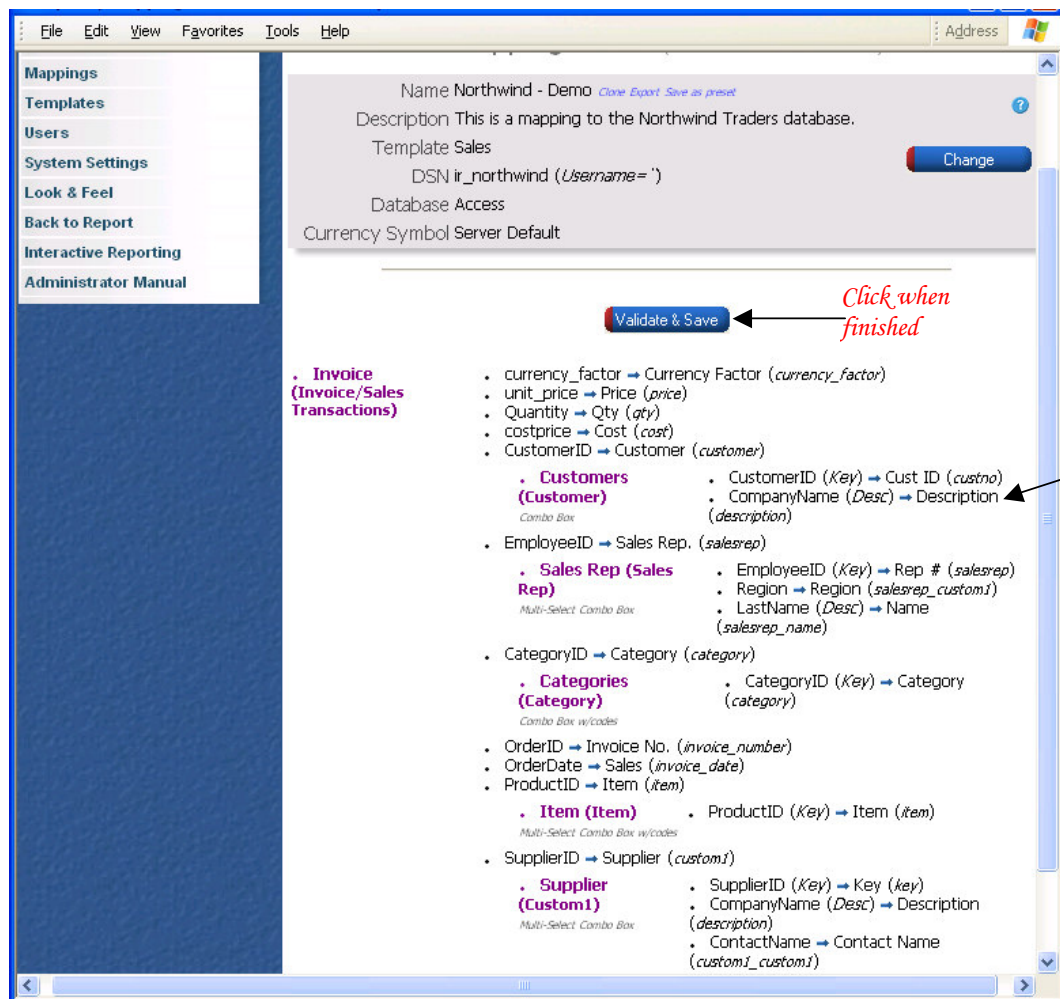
File Edit View Favorites Tools Help

Address

Mappings
Templates
Users
System Settings
Look & Feel
Back to Report
Interactive Reporting
Administrator Manual

Name Northwind - Demo Clone Export Save as preset
Description This is a mapping to the Northwind Traders database.
Template Sales
DSN ir_northwind (Username=')
Database Access
Currency Symbol Server Default

Change

Validate & Save

Click when finished

. Invoice (Invoice/Sales Transactions)

. currency_factor → Currency Factor (currency_factor)
. unit_price → Price (price)
. Quantity → Qty (qty)
. costprice → Cost (cost)
. CustomerID → Customer (customer)

. Customers (Customer)
Combo Box

. CustomerID (Key) → Cust ID (custno)
. CompanyName (Desc) → Description (description)

. EmployeeID → Sales Rep. (salesrep)

. Sales Rep (Sales Rep)
Multi-Select Combo Box

. EmployeeID (Key) → Rep # (salesrep)
. Region → Region (salesrep_custom1)
. LastName (Desc) → Name (salesrep_name)

. CategoryID → Category (category)

. Categories (Category)
Combo Box w/codes

. CategoryID (Key) → Category (category)

. OrderID → Invoice No. (invoice_number)
. OrderDate → Sales (invoice_date)
. ProductID → Item (item)

. Item (Item)
Multi-Select Combo Box w/codes

. ProductID (Key) → Item (item)

. SupplierID → Supplier (custom1)

. Supplier (Custom1)
Multi-Select Combo Box

. SupplierID (Key) → Key (key)
. CompanyName (Desc) → Description (description)
. ContactName → Contact Name (custom1_custom1)